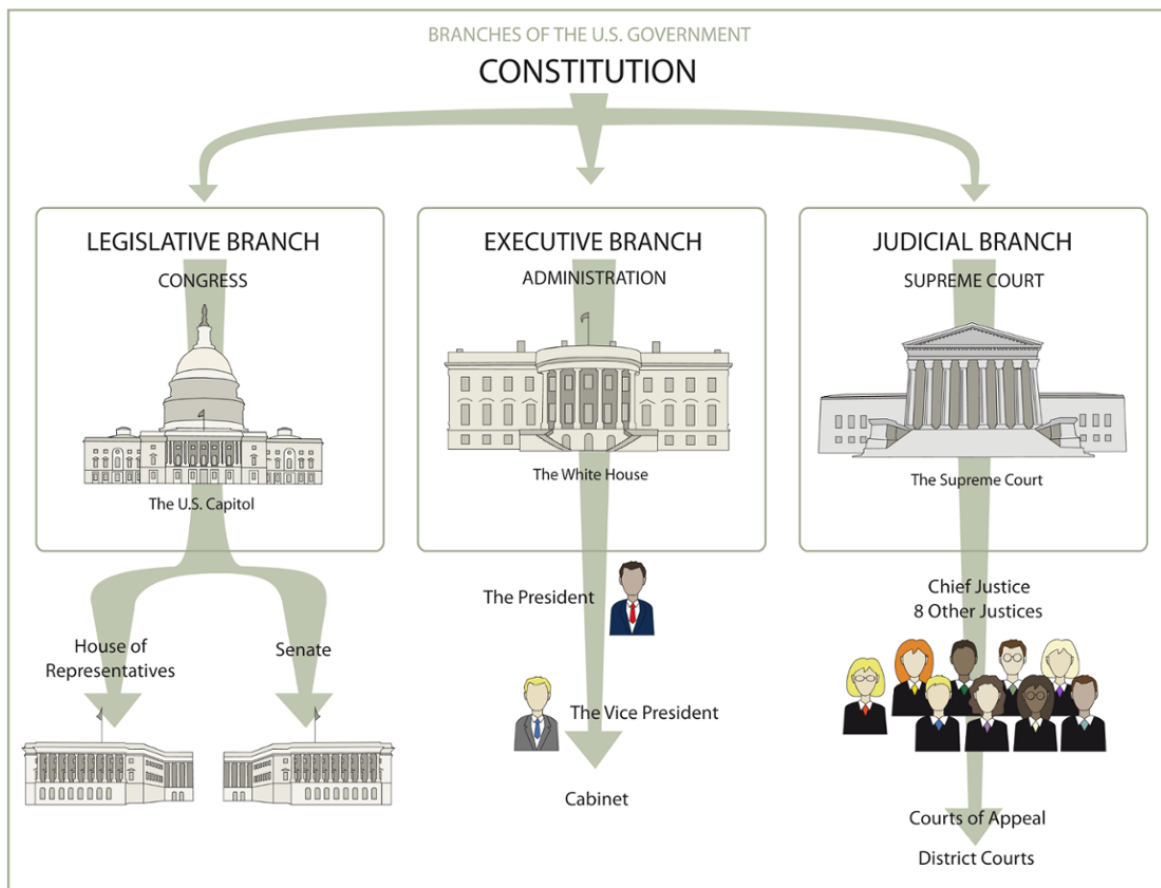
BRANCHES OF THE U.S. GOVERNMENT
CONSTITUTION

LEGISLATIVE BRANCH
CONGRESS
The U.S. Capitol

EXECUTIVE BRANCH
ADMINISTRATION
The White House

JUDICIAL BRANCH
SUPREME COURT
The Supreme Court

House of Representatives
Senate

The President
The Vice President
Cabinet

Chief Justice
8 Other Justices
Courts of Appeal
District Courts